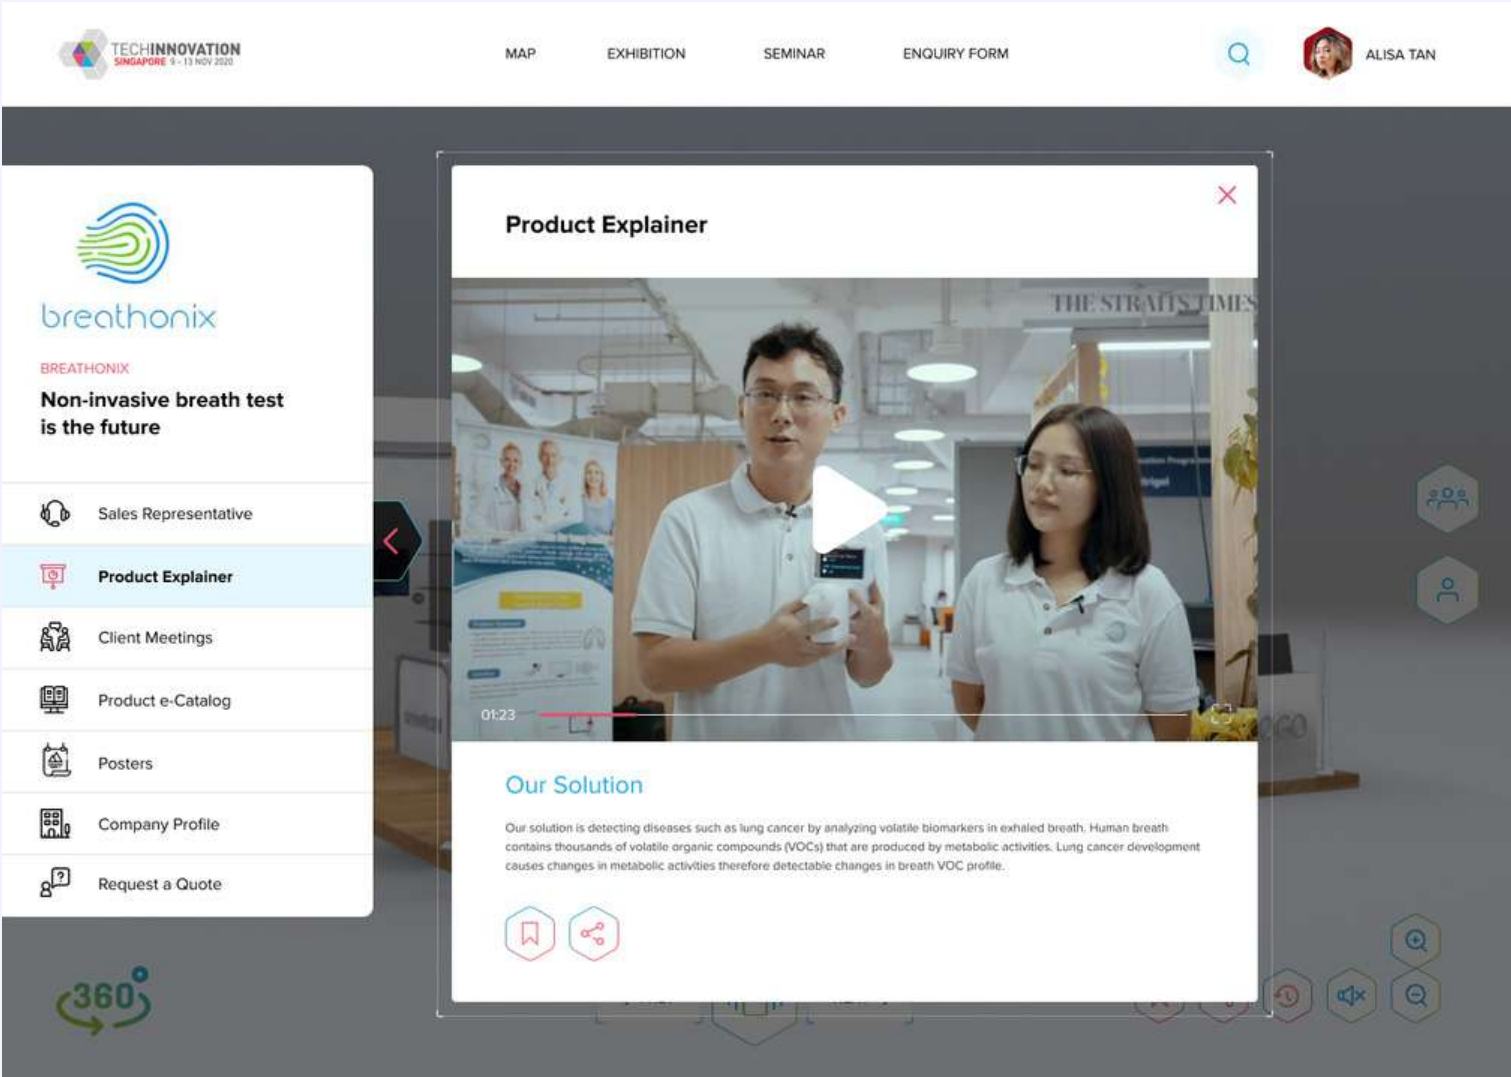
TECHINNOVATION
SINGAPORE 9 - 13 NOV 2020

MAP
EXHIBITION
SEMINAR
ENQUIRY FORM

ALISA TAN

breathonix

BREATHONIX
Non-invasive breath test is the future

Sales Representative
Product Explainer
Client Meetings
Product e-Catalog
Posters
Company Profile
Request a Quote

360°

Product Explainer

THE STRAITS TIMES

01:23

Our Solution

Our solution is detecting diseases such as lung cancer by analyzing volatile biomarkers in exhaled breath. Human breath contains thousands of volatile organic compounds (VOCs) that are produced by metabolic activities. Lung cancer development causes changes in metabolic activities therefore detectable changes in breath VOC profile.